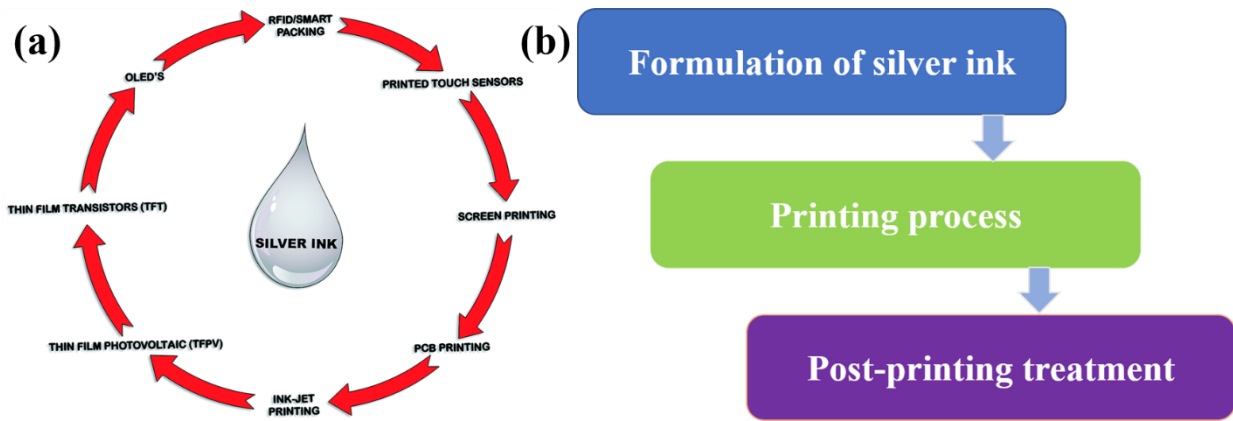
(a)

RFID/SMART PACKING

PRINTED TOUCH SENSORS

SCREEN PRINTING

PCB PRINTING

INK-JET PRINTING

THIN FILM PHOTOVOLTAIC (TFPV)

THIN FILM TRANSISTORS (TFT)

OLED'S

SILVER INK

(b)

Formulation of silver ink

Printing process

Post-printing treatment